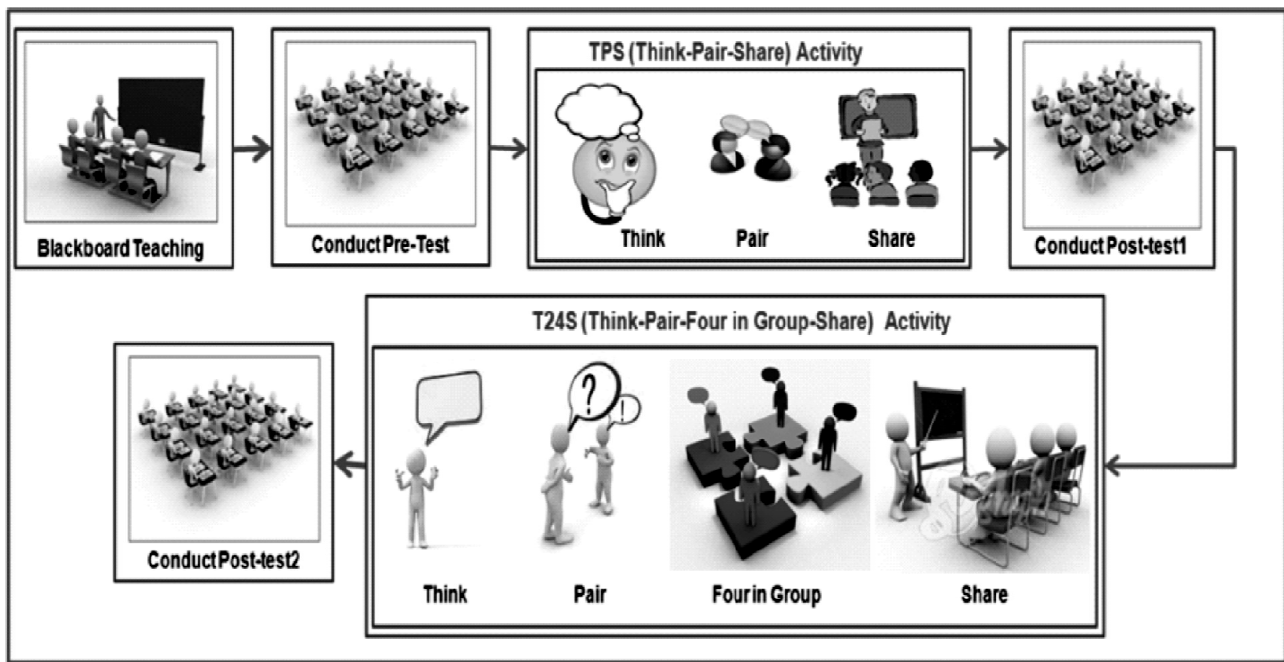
Blackboard Teaching

Conduct Pre-Test

TPS (Think-Pair-Share) Activity

Think

Pair

Share

Conduct Post-test1

T24S (Think-Pair-Four in Group-Share) Activity

?

!

Think

Pair

Four in Group

Share

Conduct Post-test2